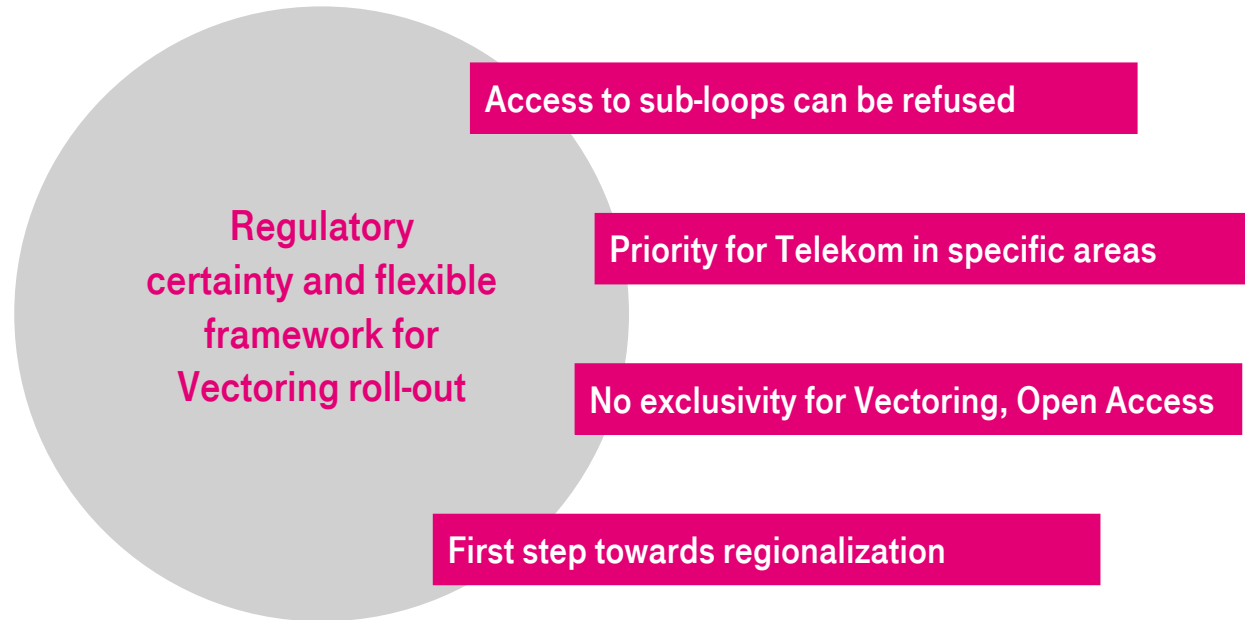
Regulatory certainty and flexible framework for Vectoring roll-out

Access to sub-loops can be refused

Priority for Telekom in specific areas

No exclusivity for Vectoring, Open Access

First step towards regionalization